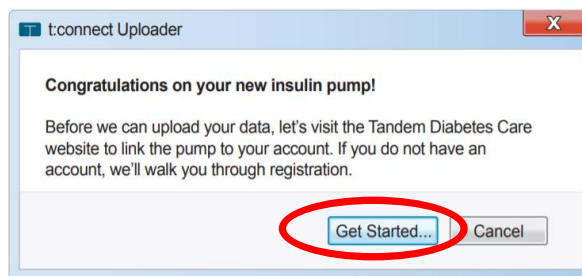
t:connect Uploader

Congratulations on your new insulin pump!

Before we can upload your data, let's visit the Tandem Diabetes Care website to link the pump to your account. If you do not have an account, we'll walk you through registration.

Get Started...

Cancel